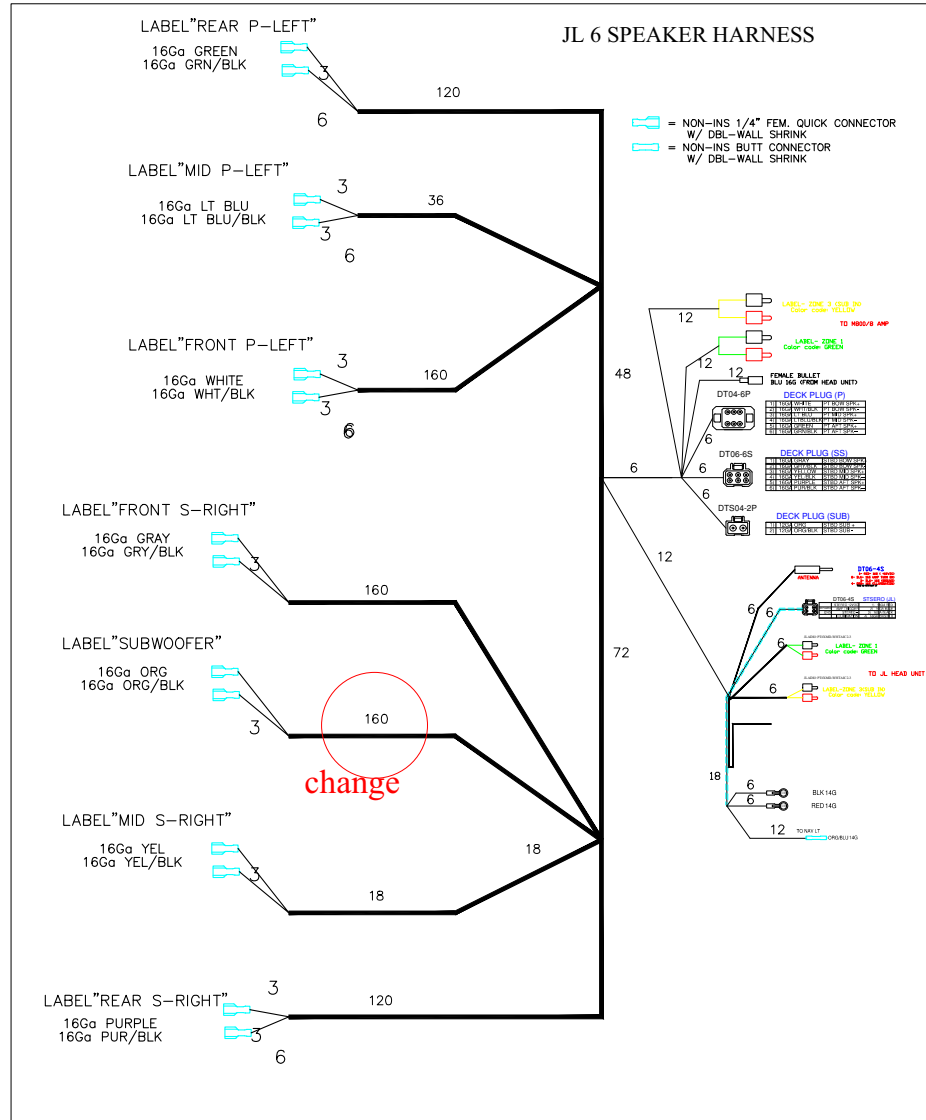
LABEL"REAR P-LEFT"
16Ga GREEN
16Ga GRN/BLK
3
6
120

JL 6 SPEAKER HARNESS

= NON-INS 1/4" FEM. QUICK CONNECTOR W/ DBL-WALL SHRINK
= NON-INS BUTT CONNECTOR W/ DBL-WALL SHRINK

LABEL"MID P-LEFT"
3
16Ga LT BLU
16Ga LT BLU/BLK
3
6
36

LABEL"FRONT P-LEFT"
3
16Ga WHITE
16Ga WHT/BLK
3
6
160

48
12
LABEL- ZONE 2 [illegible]
Color code: YELLOW
TO M800/8 AMP
12
LABEL- ZONE 1
Color code: GREEN
12
FEMALE BULLET
BLU 16G (FROM HEAD UNIT)
DT04-6P
DECK PLUG (P)
6
6
DT06-6S
DECK PLUG (SS)
6
6
DTS04-2P
DECK PLUG (SUB)

LABEL"FRONT S-RIGHT"
16Ga GRAY
16Ga GRY/BLK
3
160

12
ANTENNA
DT06-4S
6
6
DT06-4S
STSERO (JL)
6
LABEL- ZONE 1
Color code: GREEN
TO JL HEAD UNIT
6
LABEL- ZONE 2 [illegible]
Color code: YELLOW

LABEL"SUBWOOFER"
16Ga ORG
16Ga ORG/BLK
3
160
change
72

18
6
BLK14G
6
RED14G

LABEL"MID S-RIGHT"
16Ga YEL
16Ga YEL/BLK
3
18
18
12
TO NAV LT
ORG/BLU14G

LABEL"REAR S-RIGHT"
3
16Ga PURPLE
16Ga PUR/BLK
3
6
120